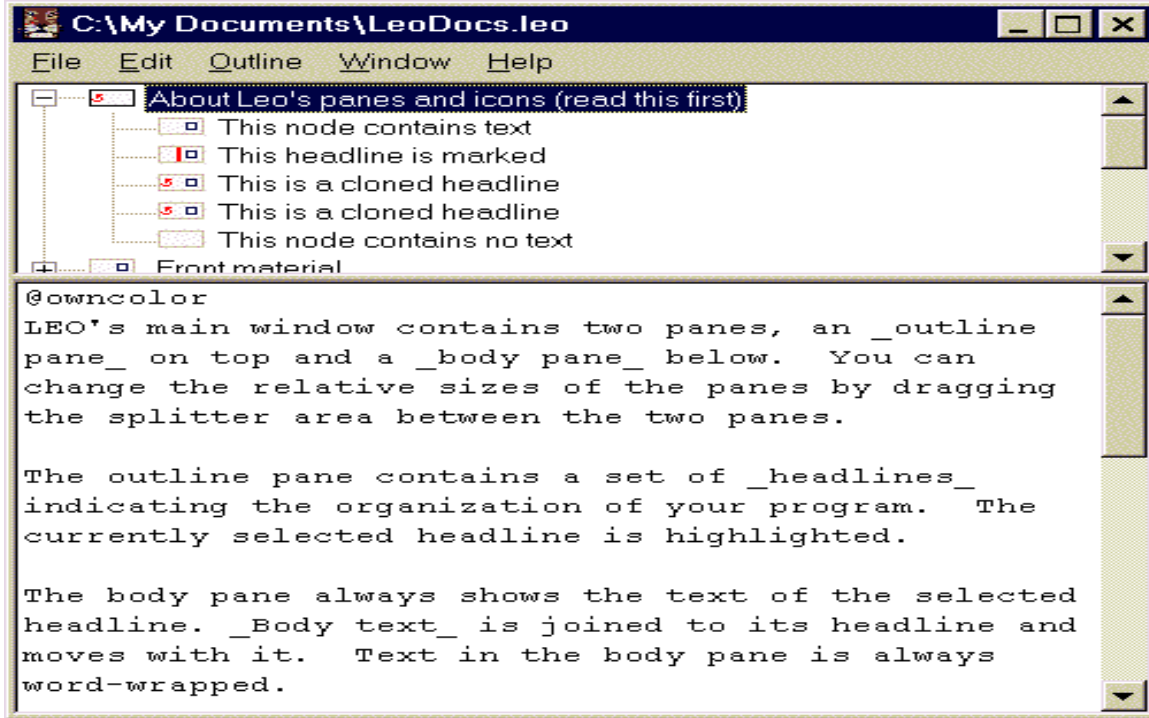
C:\My Documents\LeoDocs.leo

File Edit Outline Window Help

About Leo's panes and icons (read this first)
This node contains text
This headline is marked
This is a cloned headline
This is a cloned headline
This node contains no text
Front material

@owncolor
LEO's main window contains two panes, an _outline pane_ on top and a _body pane_ below. You can change the relative sizes of the panes by dragging the splitter area between the two panes.

The outline pane contains a set of _headlines_ indicating the organization of your program. The currently selected headline is highlighted.

The body pane always shows the text of the selected headline. _Body text_ is joined to its headline and moves with it. Text in the body pane is always word-wrapped.